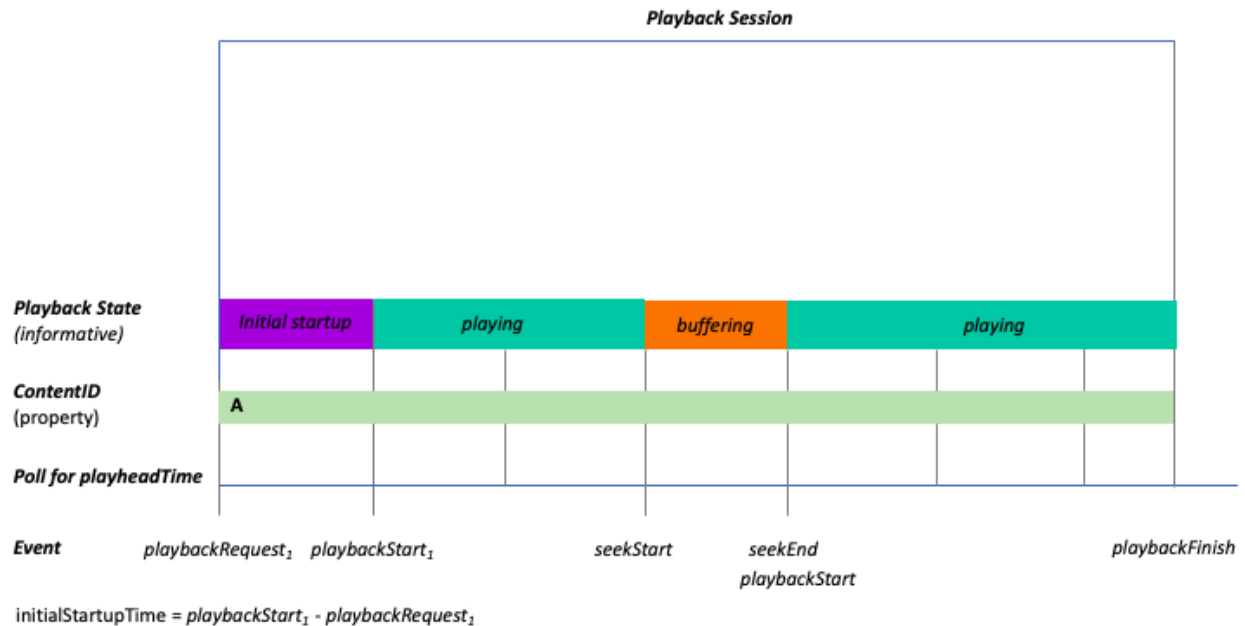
Playback Session

Playback State (informative)

Initial startup

playing

buffering

playing

ContentID (property)

A

Poll for playheadTime

Event

playbackRequest$_1$

playbackStart$_1$

seekStart

seekEnd playbackStart

playbackFinish

initialStartupTime = playbackStart$_1$ - playbackRequest$_1$